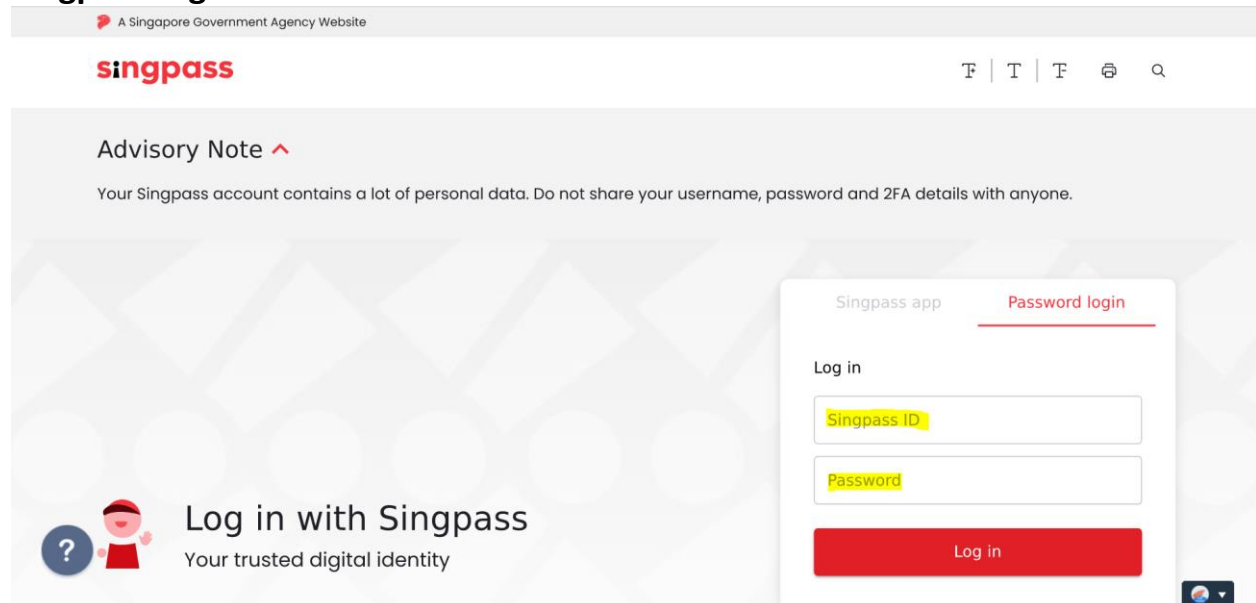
A Singapore Government Agency Website

singpass

T | T | T

Advisory Note

Your Singpass account contains a lot of personal data. Do not share your username, password and 2FA details with anyone.

Singpass app

Password login

Log in

Singpass ID

Password

Log in

Log in with Singpass

Your trusted digital identity

?